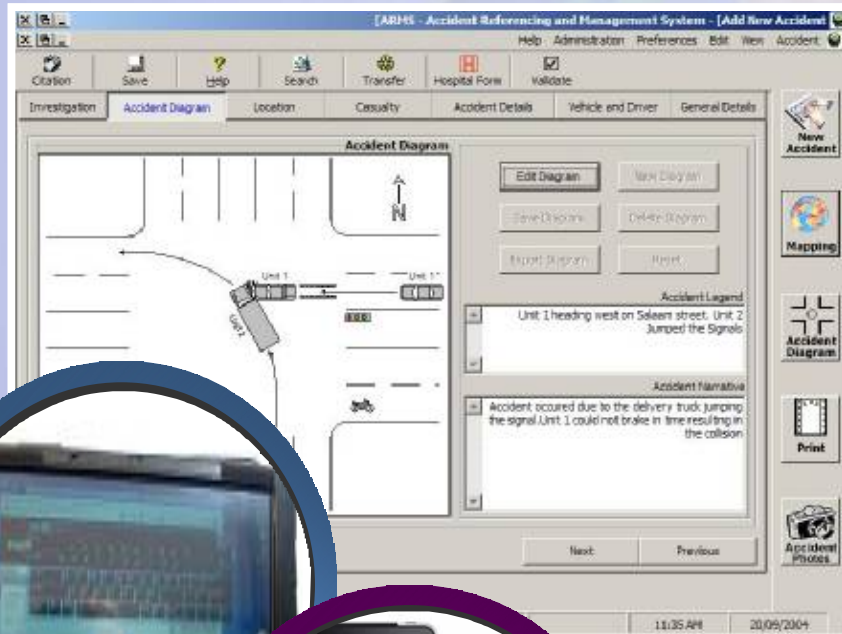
[ARMS - Accident Referencing and Management System - [Add New Accident

Help Administration Preferences Edit View Accident

Citation Save Help Search Transfer Hospital Form Validate

Investigation Accident Diagram Location Casualty Accident Details Vehicle and Driver General Details

New Accident

Accident Diagram

N

Unit 1

Unit 1

Unit 2

Edit Diagram New Diagram

Save Diagram Delete Diagram

Import Diagram Reset

Accident Legend

Unit 1 heading west on Salaam street. Unit 2 Jumped the Signals

Accident Narrative

Accident occured due to the delivery truck jumping the signal.Unit 1 could not brake in time resulting in the collision

Mapping

Accident Diagram

Print

Accident Photos

Next Previous

11:35 AM 20/09/2004